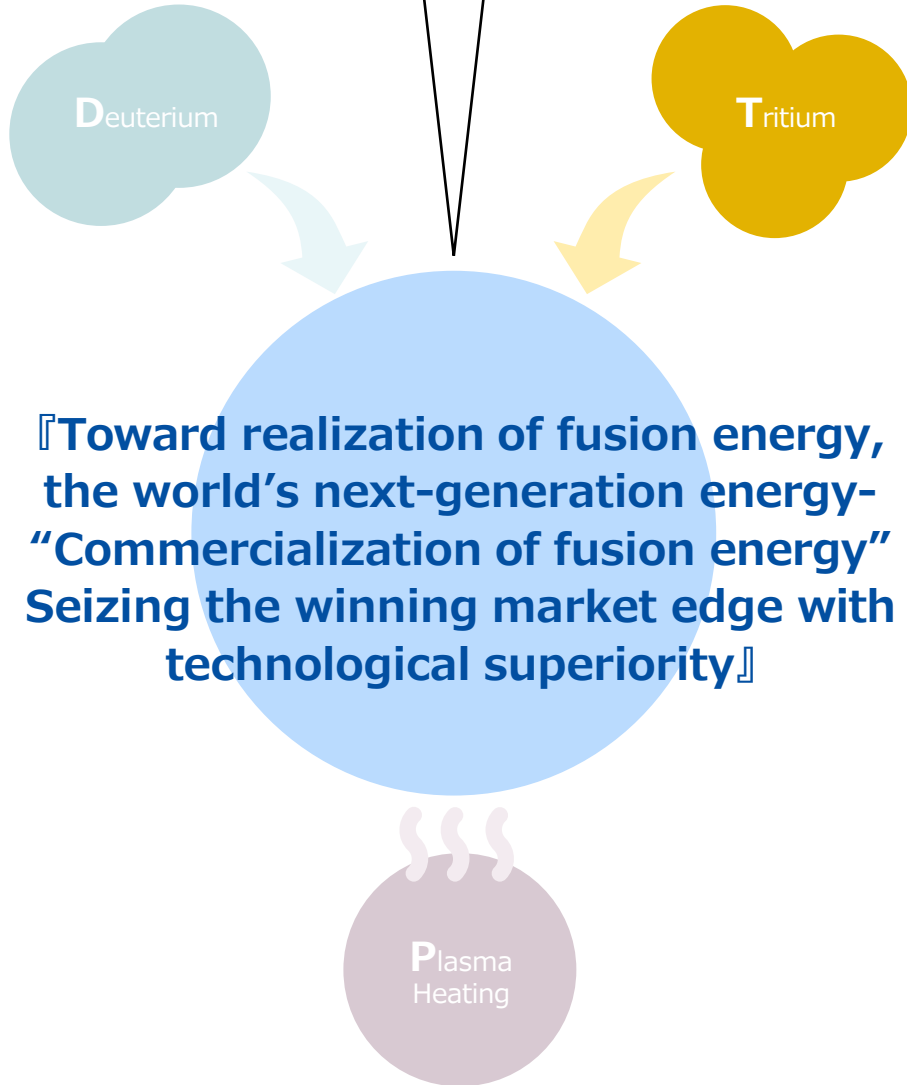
Deuterium

Tritium

『Toward realization of fusion energy, the world’s next-generation energy- “Commercialization of fusion energy” Seizing the winning market edge with technological superiority』

Plasma Heating